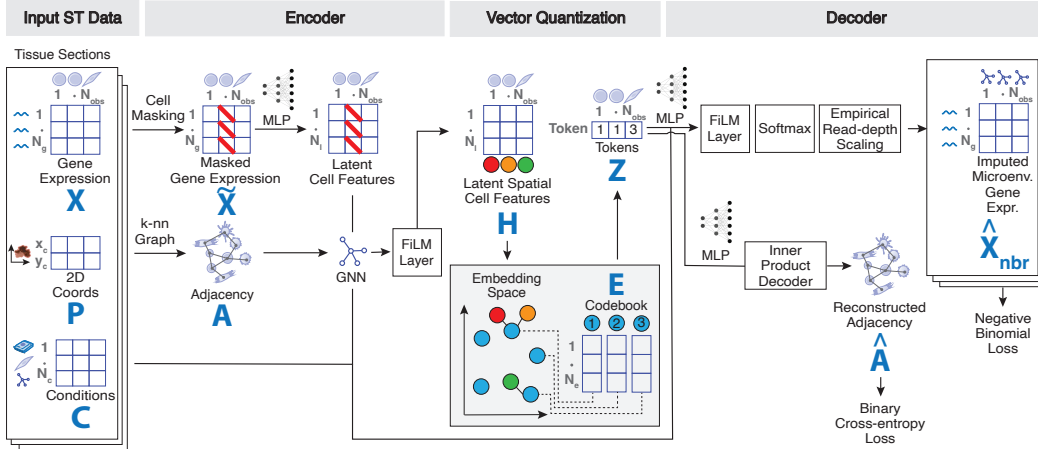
Input ST Data

Tissue Sections

1
.
$N_g$

Gene Expression
X

$x_c$
$y_c$

2D Coords
P

1
.
$N_c$

Conditions
C

Encoder

1 . $N_{obs}$

Cell Masking

1
.
$N_g$

Masked Gene Expression
$\tilde{X}$

MLP

1 . $N_{obs}$

1
.
$N_l$

Latent Cell Features

k-nn Graph

Adjacency
A

GNN

FiLM Layer

Vector Quantization

1 . $N_{obs}$

1
.
$N_l$

Latent Spatial Cell Features
H

Embedding Space

E

Codebook

1 2 3

1
.
$N_e$

Token 1 1 3

1 . $N_{obs}$

Tokens
Z

MLP

Decoder

FiLM Layer

Softmax

Empirical Read-depth Scaling

1 . $N_{obs}$

1
.
$N_g$

Imputed Microenv. Gene Expr.
$\hat{X}_{nbr}$

Negative Binomial Loss

MLP

Inner Product Decoder

Reconstructed Adjacency
$\hat{A}$

Binary Cross-entropy Loss